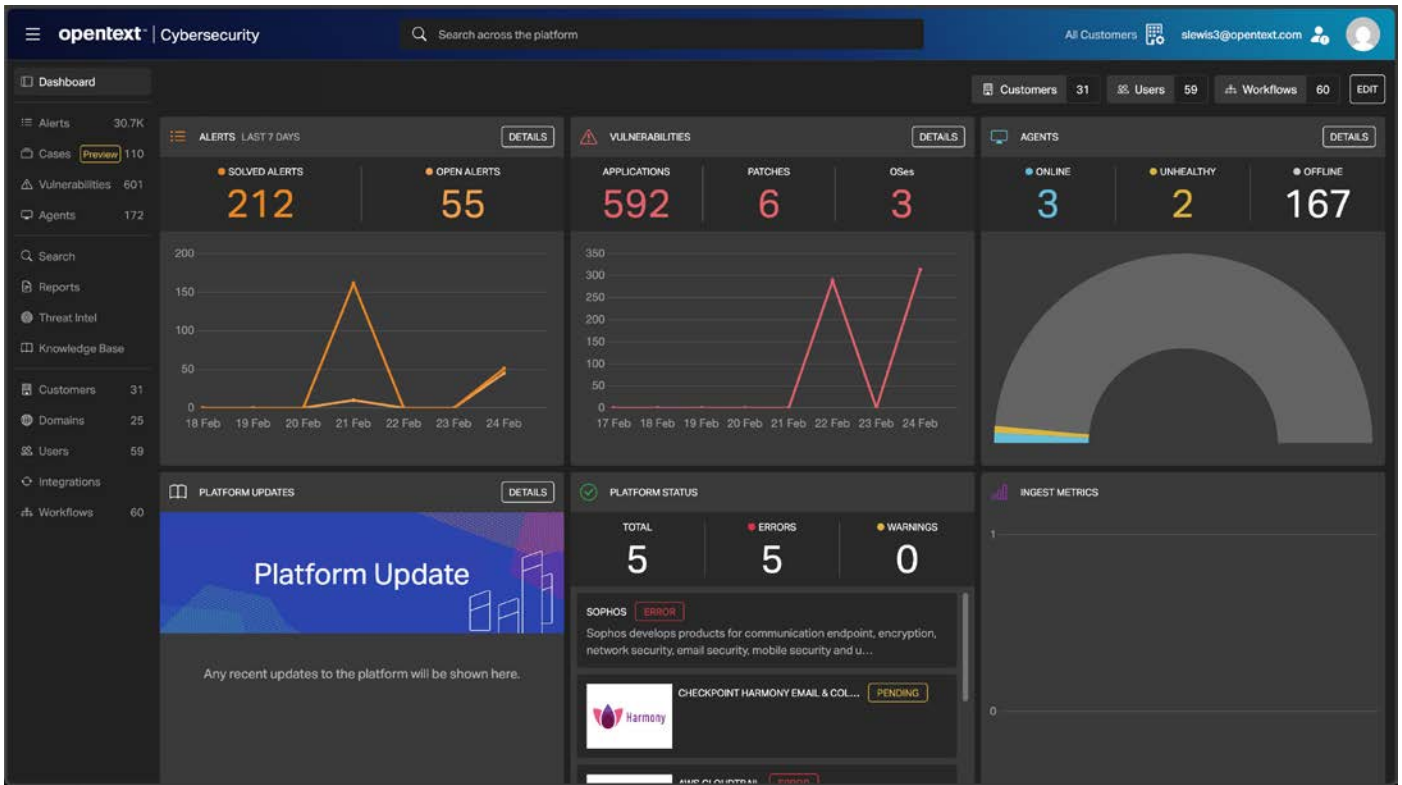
opentext | Cybersecurity

Search across the platform

All Customers slewis3@opentext.com

Dashboard

Alerts 30.7K
Cases Preview 110
Vulnerabilities 601
Agents 172

Search
Reports
Threat Intel
Knowledge Base

Customers 31
Domains 25
Users 59
Integrations
Workflows 60

Customers 31 Users 59 Workflows 60 EDIT

ALERTS LAST 7 DAYS DETAILS

SOLVED ALERTS 212
OPEN ALERTS 55

200
150
100
50
0
18 Feb 19 Feb 20 Feb 21 Feb 22 Feb 23 Feb 24 Feb

VULNERABILITIES DETAILS

APPLICATIONS 592
PATCHES 6
OSes 3

350
300
250
200
150
100
50
0
17 Feb 18 Feb 19 Feb 20 Feb 21 Feb 22 Feb 23 Feb 24 Feb

AGENTS DETAILS

ONLINE 3
UNHEALTHY 2
OFFLINE 167

PLATFORM UPDATES DETAILS

Platform Update

Any recent updates to the platform will be shown here.

PLATFORM STATUS

TOTAL 5
ERRORS 5
WARNINGS 0

SOPHOS ERROR
Sophos develops products for communication endpoint, encryption, network security, email security, mobile security and u...

Harmony CHECKPOINT HARMONY EMAIL & COL... PENDING

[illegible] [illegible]

INGEST METRICS

1

0